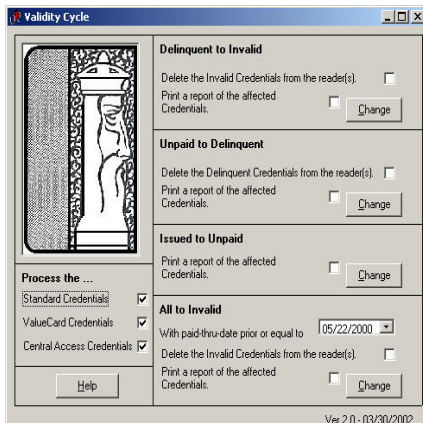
Validity Cycle

Delinquent to Invalid

Delete the Invalid Credentials from the reader(s).

Print a report of the affected Credentials.

Change

Unpaid to Delinquent

Delete the Delinquent Credentials from the reader(s).

Print a report of the affected Credentials.

Change

Issued to Unpaid

Print a report of the affected Credentials.

Change

Process the ...

Standard Credentials

ValueCard Credentials

Central Access Credentials

All to Invalid

With paid-thru-date prior or equal to 05/22/2000

Delete the Invalid Credentials from the reader(s).

Print a report of the affected Credentials.

Change

Help

Ver 2.0 - 03/30/2002